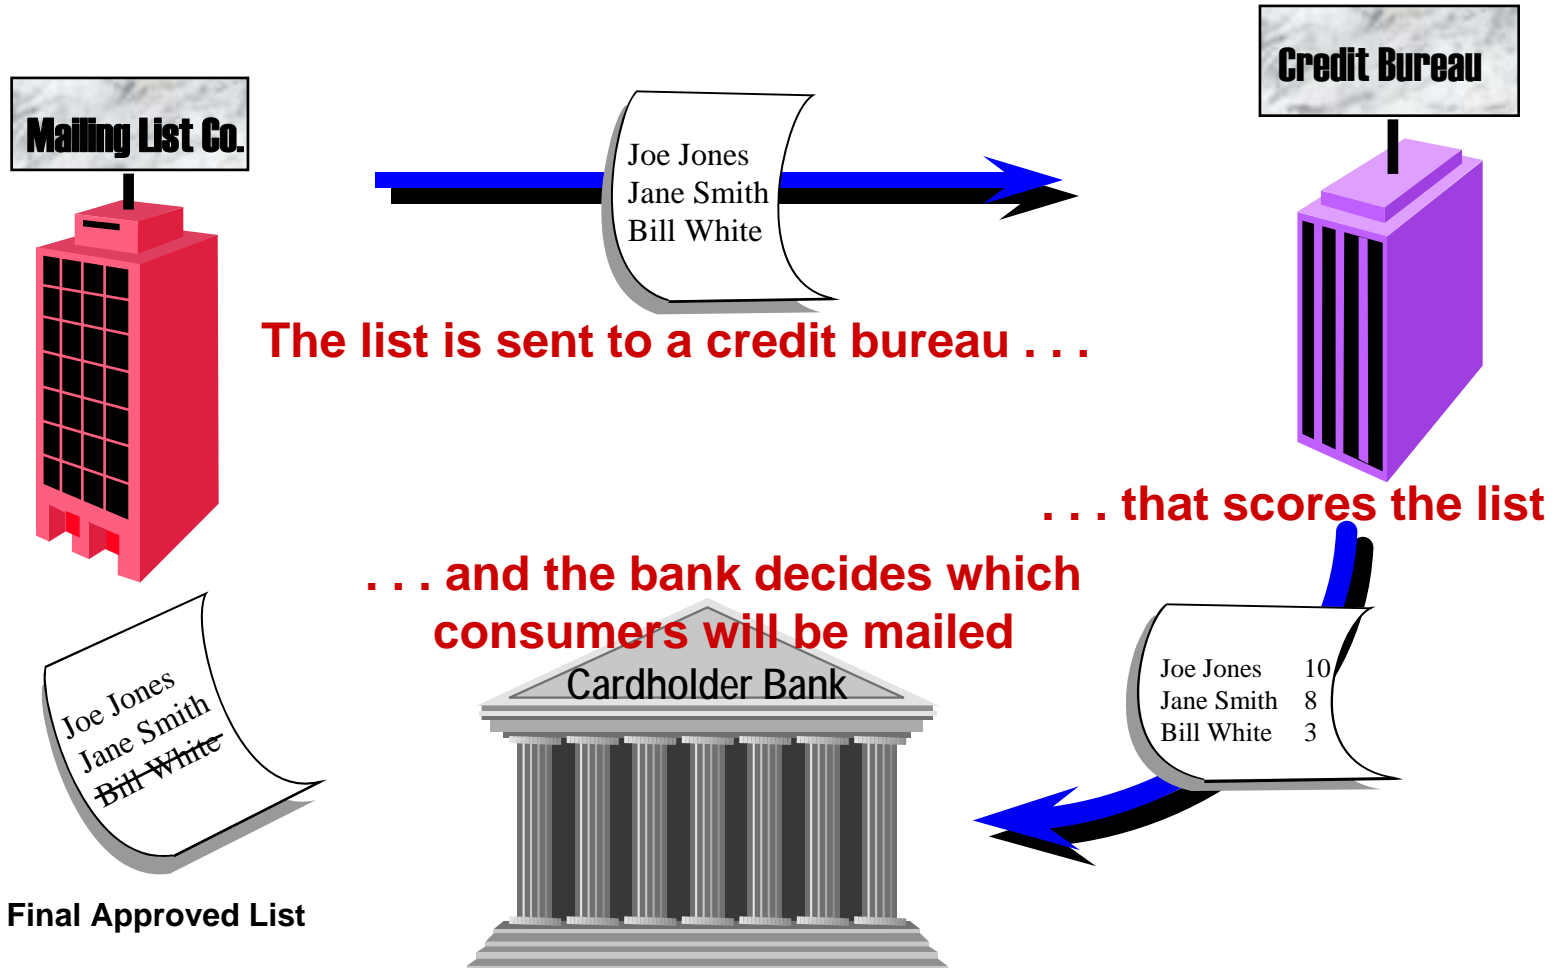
Mailing List Co.

Joe Jones
Jane Smith
Bill White

Credit Bureau

The list is sent to a credit bureau . . .

. . . that scores the list

. . . and the bank decides which consumers will be mailed

Cardholder Bank

| Joe Jones | 10 |
|---|---|
| Jane Smith | 8 |
| Bill White | 3 |

Joe Jones
Jane Smith
~~Bill White~~

Final Approved List